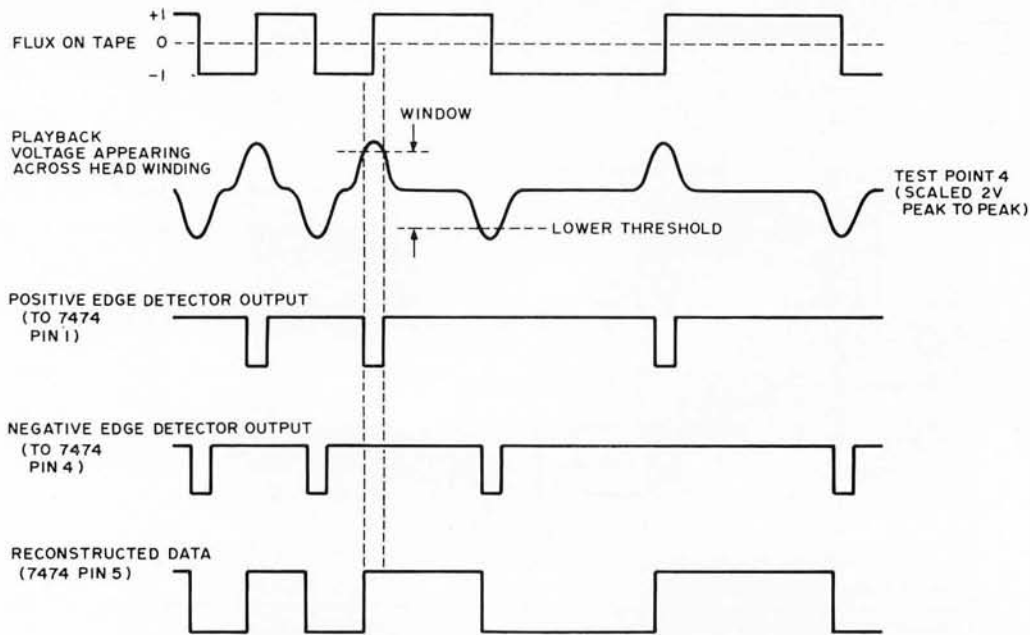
+1
FLUX ON TAPE 0
-1

WINDOW

PLAYBACK VOLTAGE APPEARING ACROSS HEAD WINDING

TEST POINT 4 (SCALED 2V PEAK TO PEAK)

LOWER THRESHOLD

POSITIVE EDGE DETECTOR OUTPUT (TO 7474 PIN 1)

NEGATIVE EDGE DETECTOR OUTPUT (TO 7474 PIN 4)

RECONSTRUCTED DATA (7474 PIN 5)